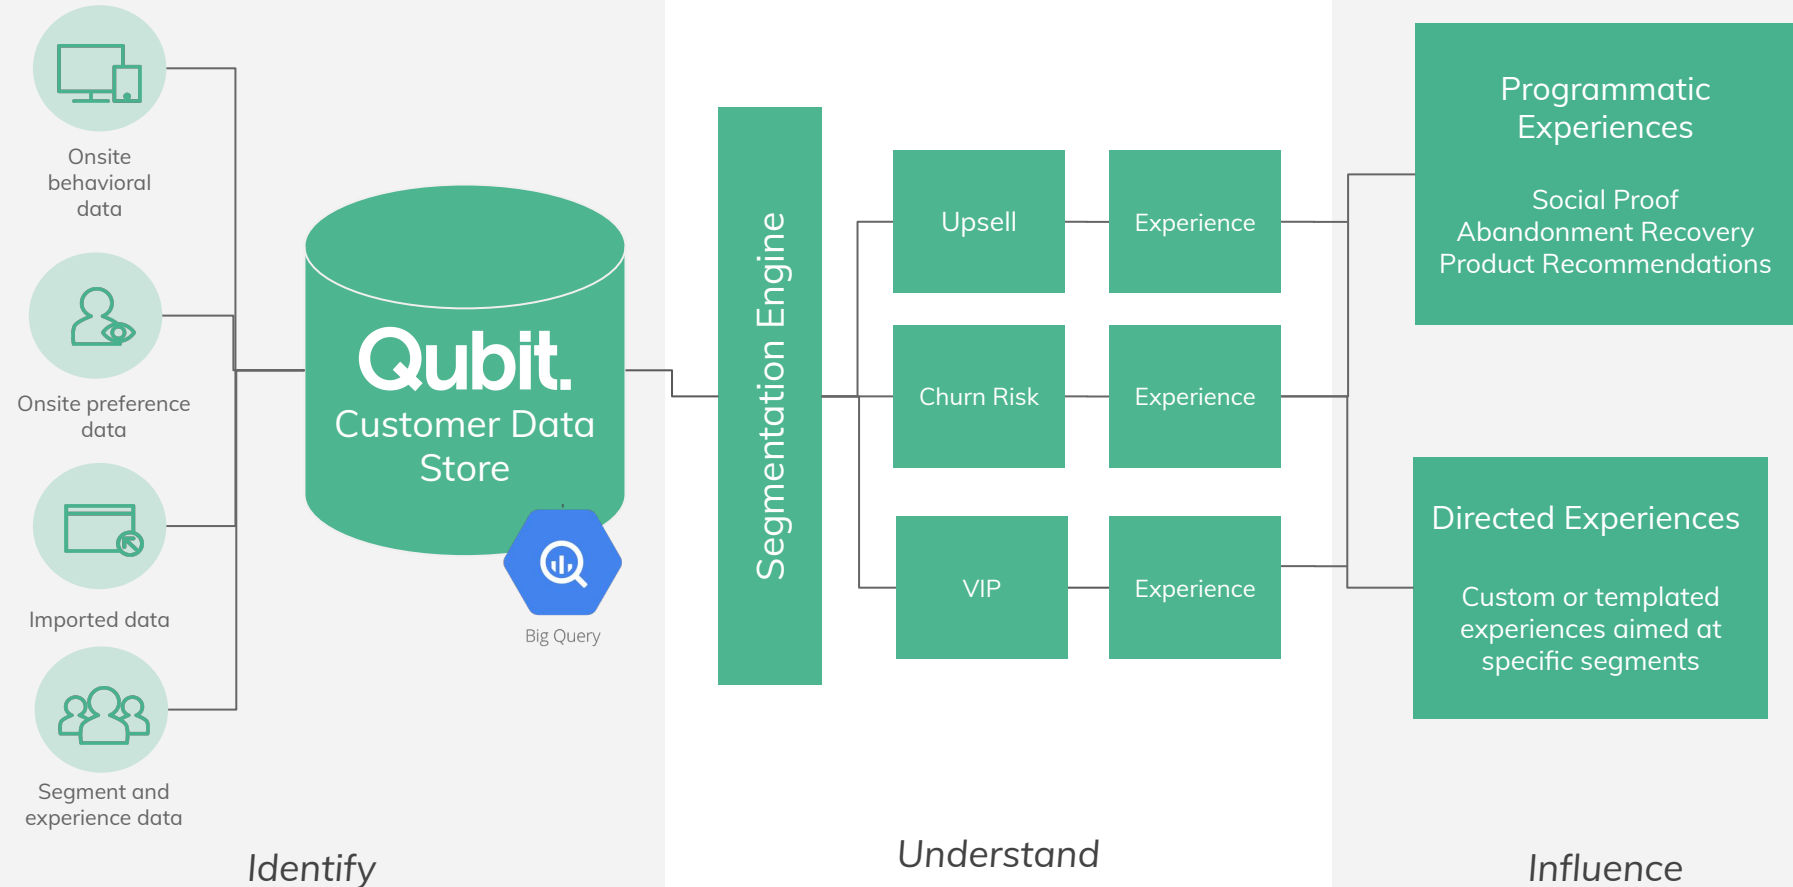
Onsite behavioral data

Onsite preference data

Imported data

Segment and experience data

Qubit.
Customer Data Store

Big Query

Segmentation Engine

Upsell

Experience

Churn Risk

Experience

VIP

Experience

Programmatic Experiences

Social Proof
Abandonment Recovery
Product Recommendations

Directed Experiences

Custom or templated experiences aimed at specific segments

Identify

Understand

Influence